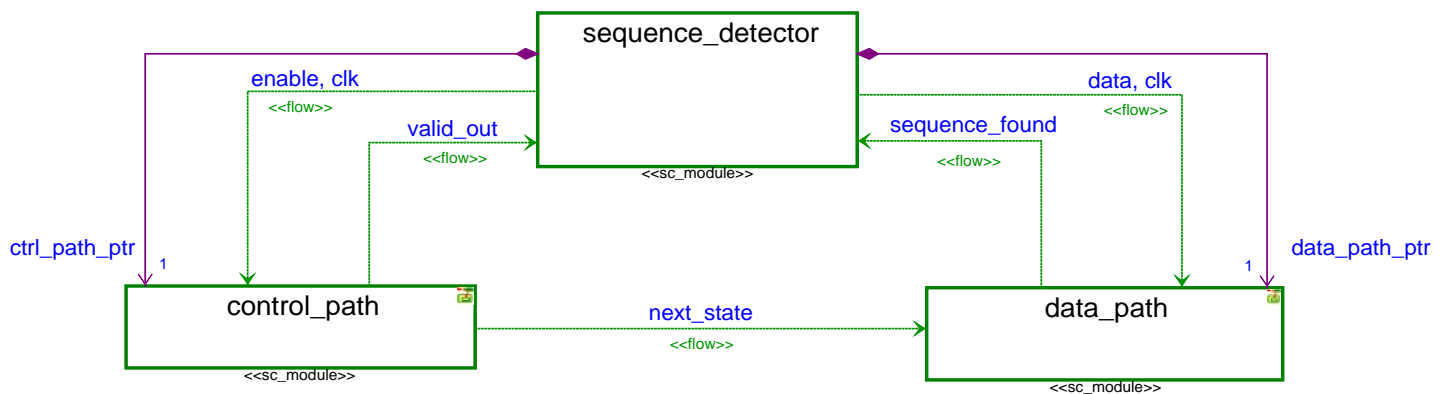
sequence_detector
<<sc_module>>

enable, clk
<<flow>>

valid_out
<<flow>>

data, clk
<<flow>>

sequence_found
<<flow>>

ctrl_path_ptr
1

data_path_ptr
1

control_path
<<sc_module>>

next_state
<<flow>>

data_path
<<sc_module>>